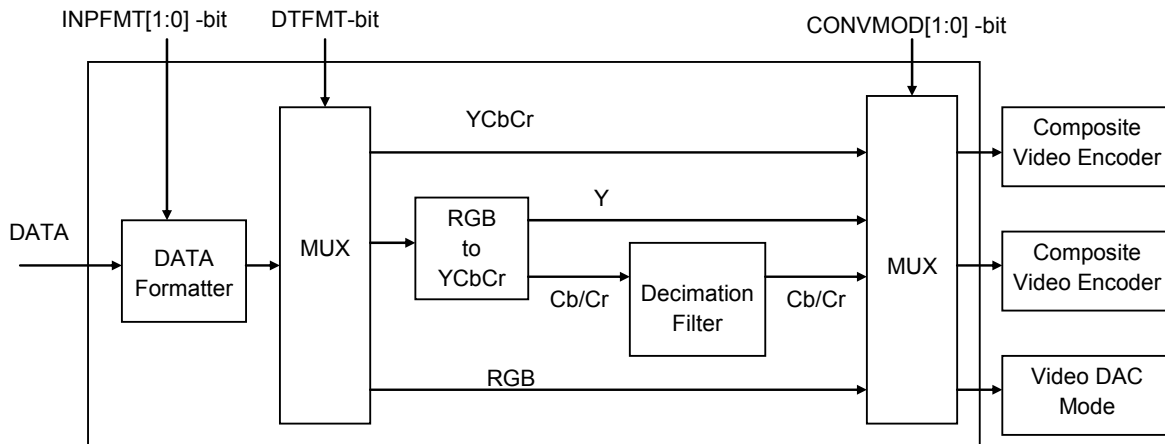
INPFMT[1:0] -bit

DTFMT-bit

CONVMOD[1:0] -bit

DATA

DATA Formatter

MUX

YCbCr

RGB to YCbCr

Y

Cb/Cr

Decimation Filter

Cb/Cr

RGB

MUX

Composite Video Encoder

Composite Video Encoder

Video DAC Mode